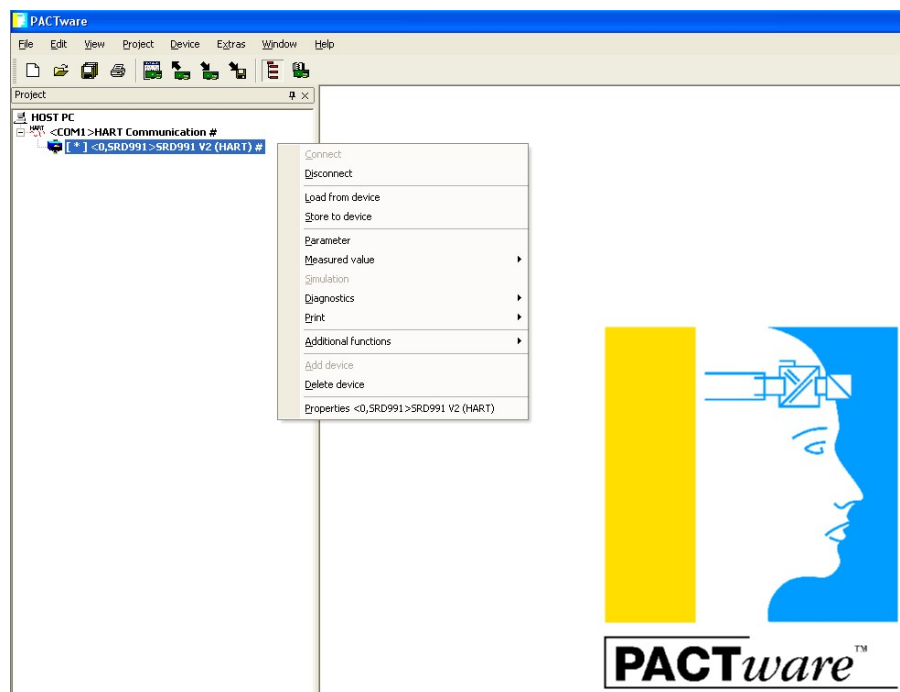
PACTware

File Edit View Project Device Extras Window Help

Project

HOST PC
HART <COM1>HART Communication #
[ * ] <0,SRD991>SRD991 V2 (HART) #

Connect
Disconnect
Load from device
Store to device
Parameter
Measured value
Simulation
Diagnostics
Print
Additional functions
Add device
Delete device
Properties <0,SRD991>SRD991 V2 (HART)

PACTware™